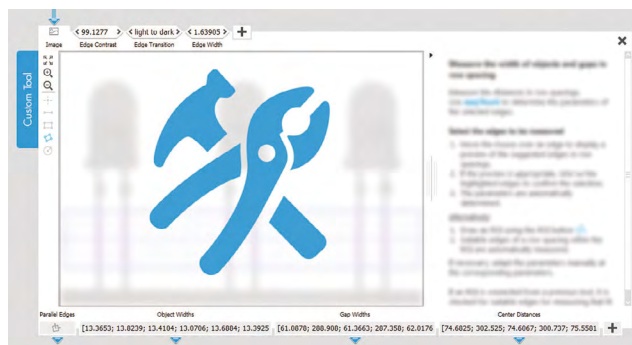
Image

99.1277
Edge Contrast

light to dark
Edge Transition

1.63905
Edge Width

+

Custom Tool

Measure the width of objects and gaps in row spacing

Select the edges to be measured

Parallel Edges

Object Widths
[13.3653; 13.8239; 13.4104; 13.0706; 13.6804; 13.3925

Gap Widths
[61.0878; 288.908; 61.3663; 207.350; 62.0176

Center Distances
[74.6825; 302.525; 74.6067; 300.737; 75.5581

+